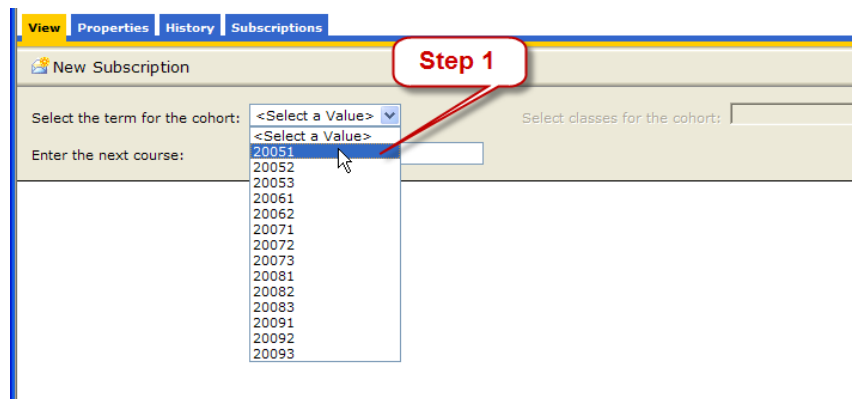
View Properties History Subscriptions

New Subscription

Step 1

Select the term for the cohort: <Select a Value>

Select classes for the cohort:

Enter the next course:

<Select a Value>
20051
20052
20053
20061
20062
20071
20072
20073
20081
20082
20083
20091
20092
20093